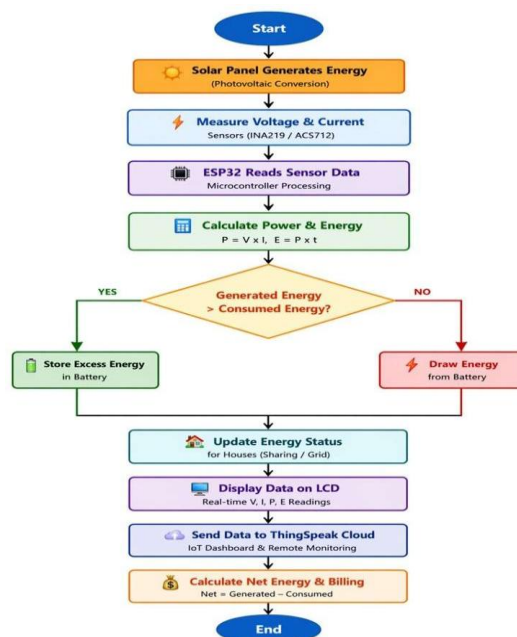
Start

Solar Panel Generates Energy
(Photovoltaic Conversion)

Measure Voltage & Current
Sensors (INA219 / ACS712)

ESP32 Reads Sensor Data
Microcontroller Processing

Calculate Power & Energy
P = V x I, E = P x t

Generated Energy
> Consumed Energy?

YES

NO

Store Excess Energy
in Battery

Draw Energy
from Battery

Update Energy Status
for Houses (Sharing / Grid)

Display Data on LCD
Real-time V, I, P, E Readings

Send Data to ThingSpeak Cloud
IoT Dashboard & Remote Monitoring

Calculate Net Energy & Billing
Net = Generated – Consumed

End